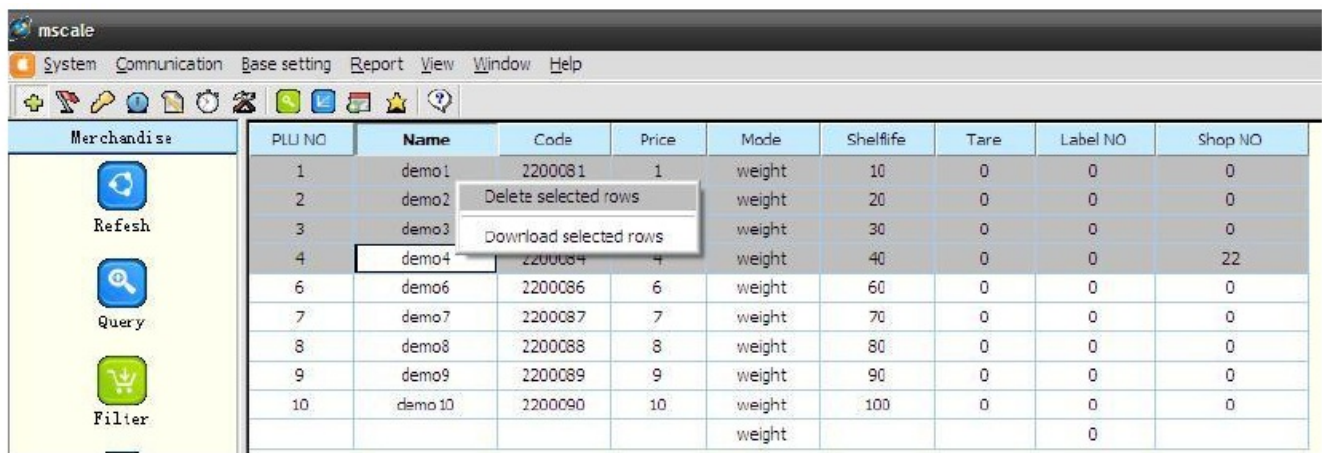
mscale

System Comnunication Base setting Report View Window Help

Merchandise

Refesh

Query

Filter

| PLU NO | Name | Code | Price | Mode | Shelflife | Tare | Label NO | Shop NO |
|---|---|---|---|---|---|---|---|---|
| 1 | demo1 | 2200081 | 1 | weight | 10 | 0 | 0 | 0 |
| 2 | demo2 | | | weight | 20 | 0 | 0 | 0 |
| 3 | demo3 | | | weight | 30 | 0 | 0 | 0 |
| 4 | demo4 | 2200084 | 4 | weight | 40 | 0 | 0 | 22 |
| 6 | demo6 | 2200086 | 6 | weight | 60 | 0 | 0 | 0 |
| 7 | demo7 | 2200087 | 7 | weight | 70 | 0 | 0 | 0 |
| 8 | demo8 | 2200088 | 8 | weight | 80 | 0 | 0 | 0 |
| 9 | demo9 | 2200089 | 9 | weight | 90 | 0 | 0 | 0 |
| 10 | demo10 | 2200090 | 10 | weight | 100 | 0 | 0 | 0 |
| | | | | weight | | | 0 | |

Delete selected rows

Download selected rows